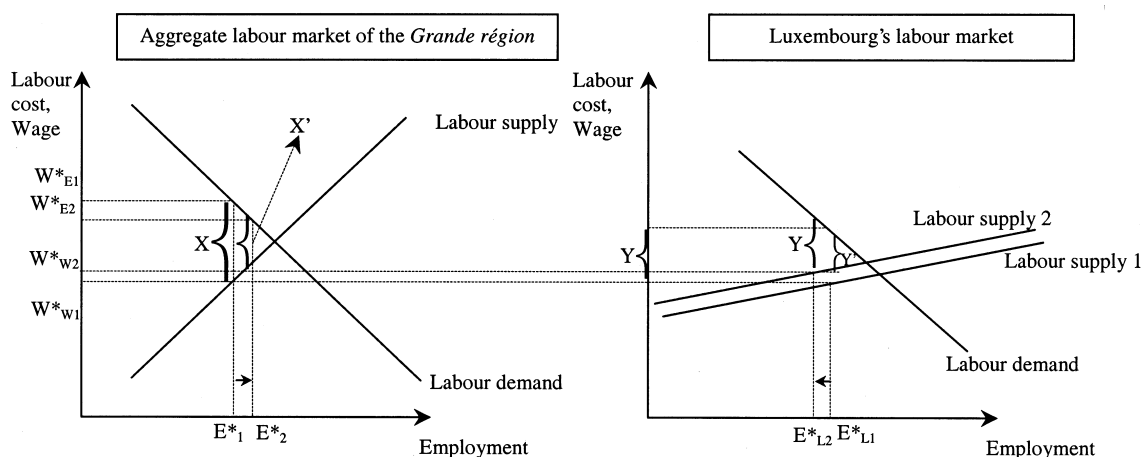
Aggregate labour market of the Grande région

Luxembourg's labour market

Labour cost, Wage

$W^*_{E1}$
$W^*_{E2}$
$W^*_{W2}$
$W^*_{W1}$

X'

Labour supply

X

Labour demand

$E^*_1$ $E^*_2$

Employment

Labour cost, Wage

Y

Y

Y'

Labour supply 2

Labour supply 1

Labour demand

$E^*_{L2}$ $E^*_{L1}$

Employment